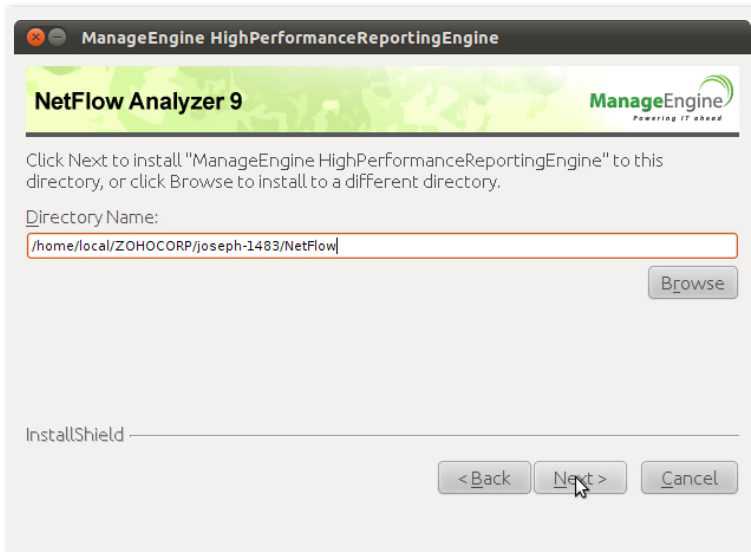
ManageEngine HighPerformanceReportingEngine

NetFlow Analyzer 9

ManageEngine
Powering IT ahead

Click Next to install "ManageEngine HighPerformanceReportingEngine" to this directory, or click Browse to install to a different directory.

Directory Name:

/home/local/ZOHOCORP/joseph-1483/NetFlow

Browse

InstallShield

< Back

Next >

Cancel